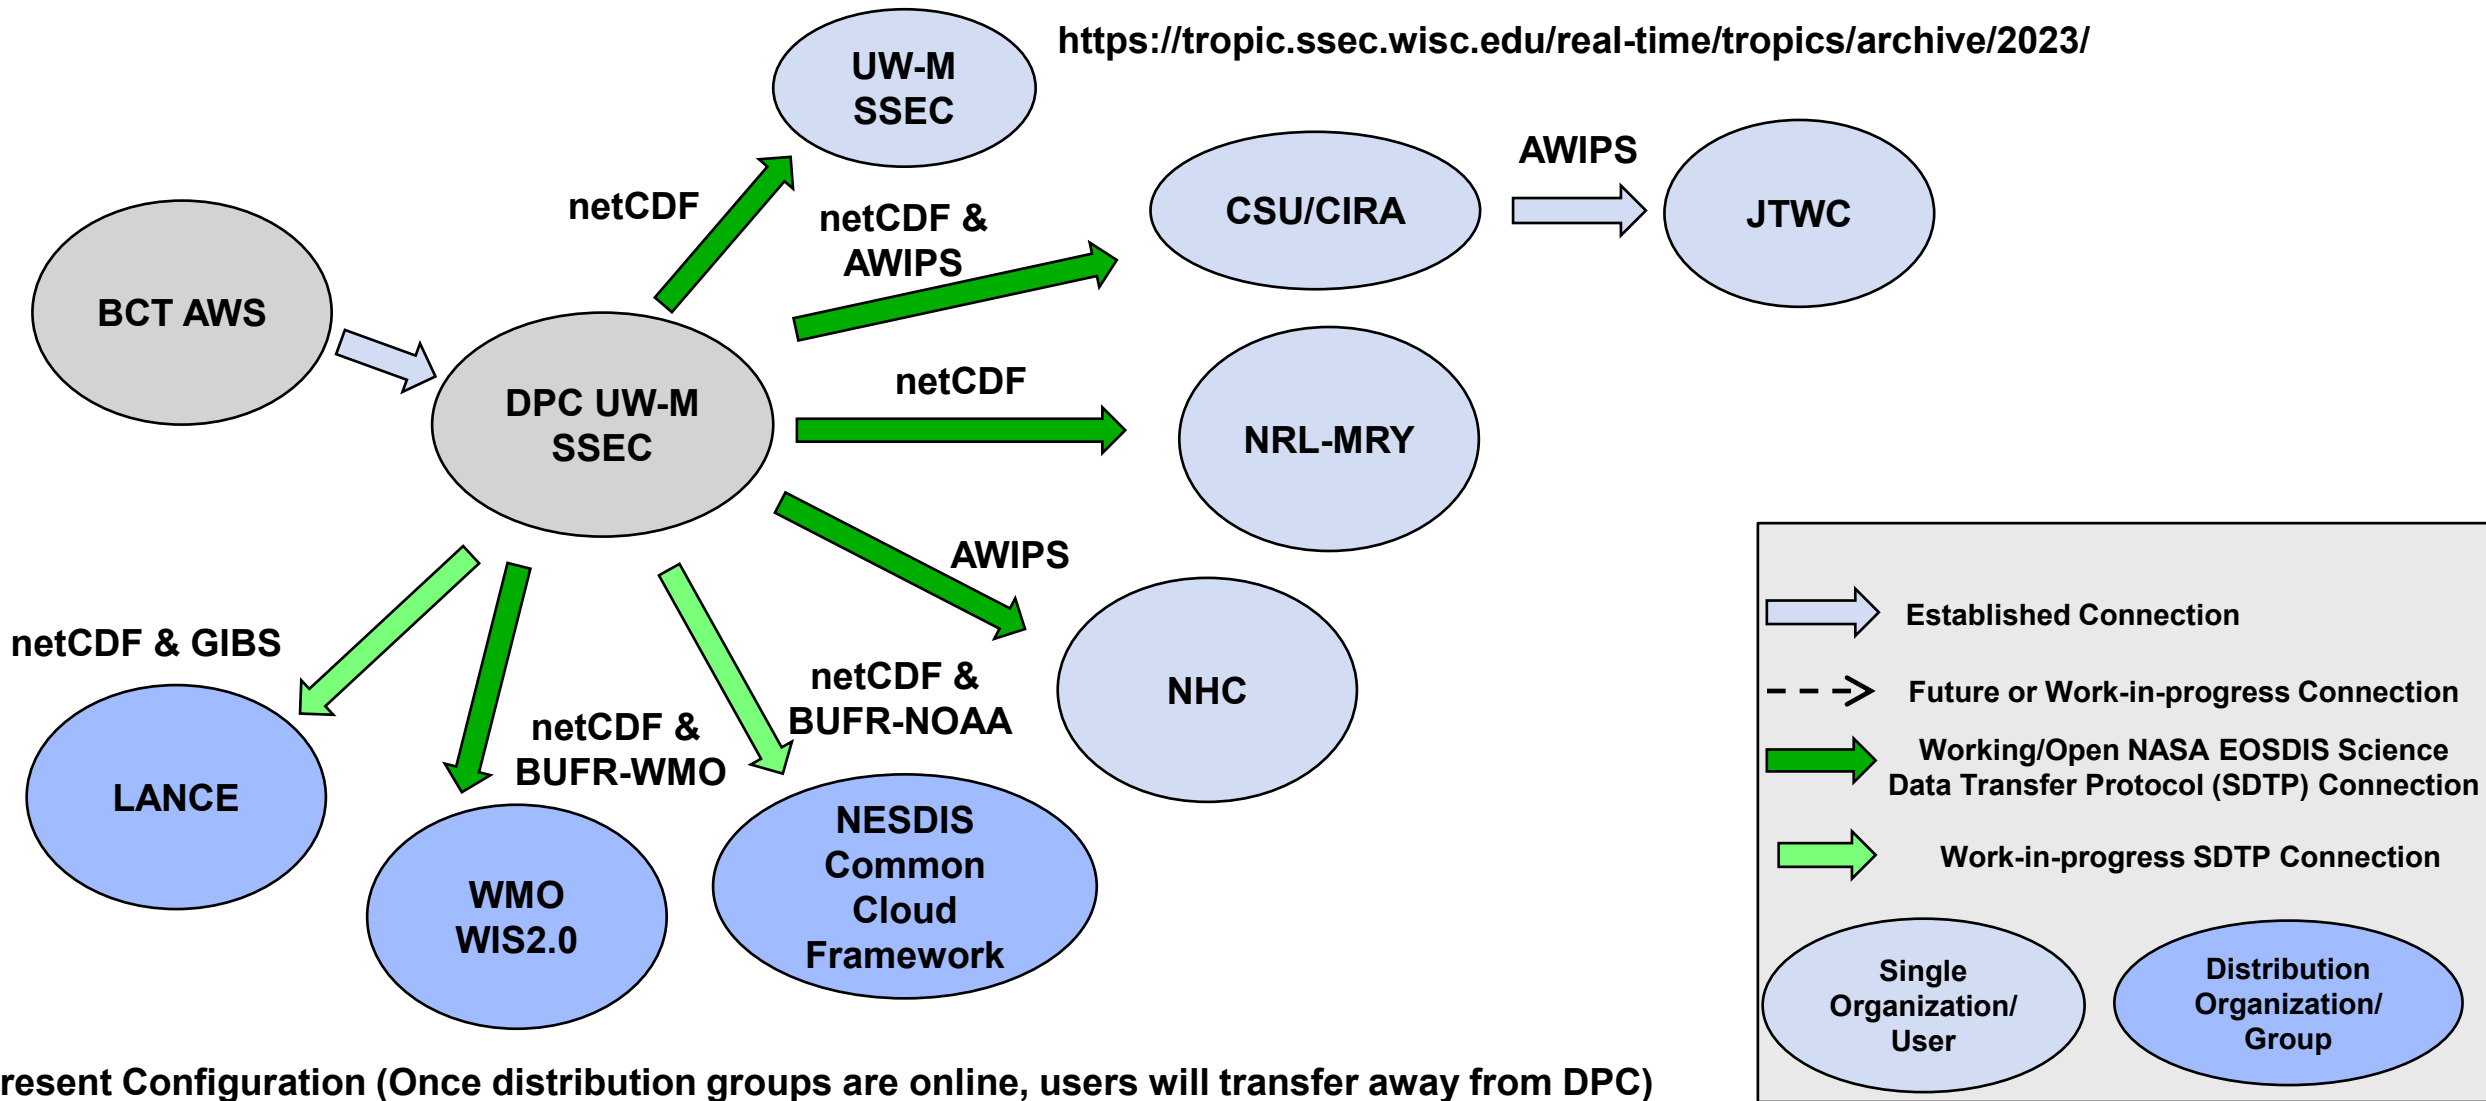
https://tropic.ssec.wisc.edu/real-time/tropics/archive/2023/

UW-M SSEC

netCDF

netCDF & AWIPS

CSU/CIRA

AWIPS

JTWC

BCT AWS

DPC UW-M SSEC

netCDF

NRL-MRY

AWIPS

NHC

netCDF & GIBS

LANCE

netCDF & BUFR-WMO

WMO WIS2.0

netCDF & BUFR-NOAA

NESDIS Common Cloud Framework

Established Connection

Future or Work-in-progress Connection

Working/Open NASA EOSDIS Science Data Transfer Protocol (SDTP) Connection

Work-in-progress SDTP Connection

Single Organization/ User

Distribution Organization/ Group

resent Configuration (Once distribution groups are online, users will transfer away from DPC)